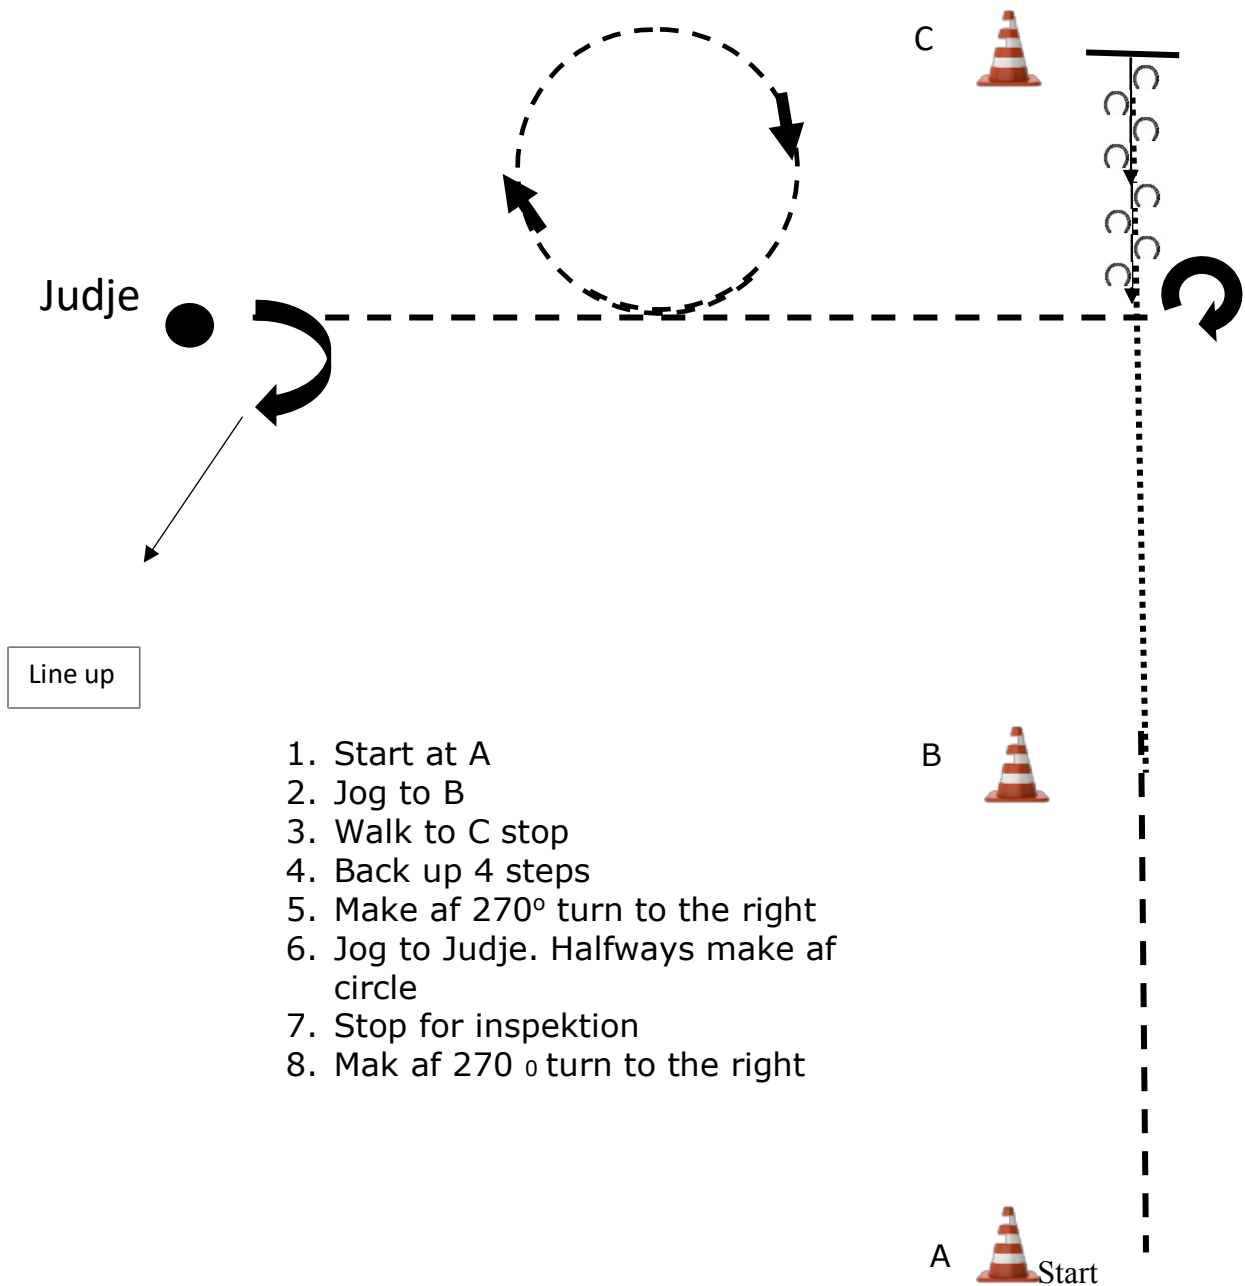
C

Judje

Line up

1. Start at A
2. Jog to B
3. Walk to C stop
4. Back up 4 steps
5. Make af 270º turn to the right
6. Jog to Judje. Halfways make af circle
7. Stop for inspektion
8. Mak af 270 ₀ turn to the right

B

A

Start